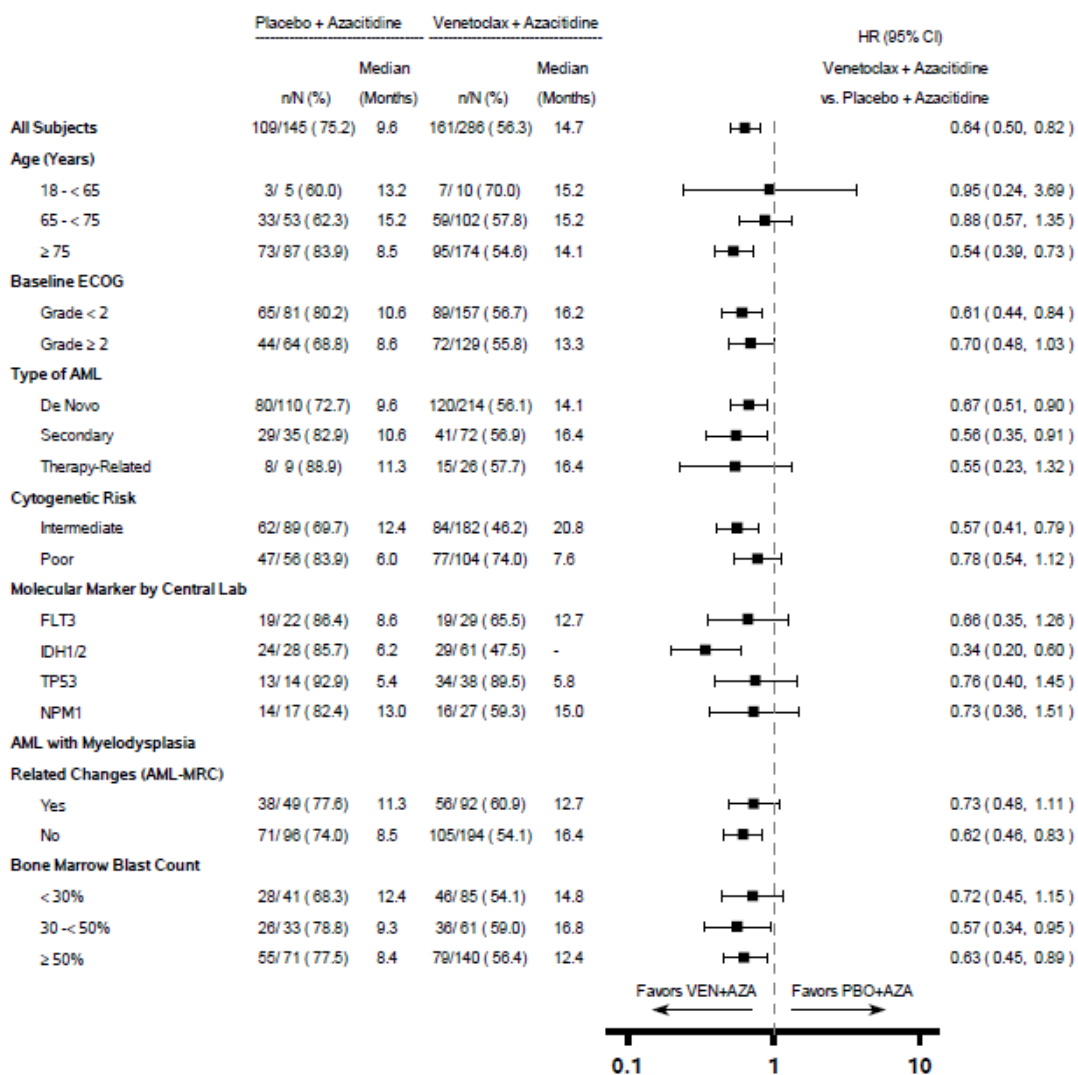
| | Placebo + Azacitidine | | Venetoclax + Azacitidine | | HR (95% CI) |
|---|---|---|---|---|---|
| | n/N (%) | Median (Months) | n/N (%) | Median (Months) | Venetoclax + Azacitidine vs. Placebo + Azacitidine |
| All Subjects | 109/145 ( 75.2) | 9.6 | 161/286 ( 56.3) | 14.7 | 0.64 ( 0.50, 0.82 ) |
| Age (Years) | | | | | |
| 18 - < 65 | 3/ 5 ( 60.0) | 13.2 | 7/ 10 ( 70.0) | 15.2 | 0.95 ( 0.24, 3.69 ) |
| 65 - < 75 | 33/ 53 ( 62.3) | 15.2 | 59/102 ( 57.8) | 15.2 | 0.88 ( 0.57, 1.35 ) |
| ≥ 75 | 73/ 87 ( 83.9) | 8.5 | 95/174 ( 54.6) | 14.1 | 0.54 ( 0.39, 0.73 ) |
| Baseline ECOG | | | | | |
| Grade < 2 | 65/ 81 ( 80.2) | 10.6 | 89/157 ( 56.7) | 16.2 | 0.61 ( 0.44, 0.84 ) |
| Grade ≥ 2 | 44/ 64 ( 68.8) | 8.6 | 72/129 ( 55.8) | 13.3 | 0.70 ( 0.48, 1.03 ) |
| Type of AML | | | | | |
| De Novo | 80/110 ( 72.7) | 9.6 | 120/214 ( 56.1) | 14.1 | 0.67 ( 0.51, 0.90 ) |
| Secondary | 29/ 35 ( 82.9) | 10.6 | 41/ 72 ( 56.9) | 16.4 | 0.56 ( 0.35, 0.91 ) |
| Therapy-Related | 8/ 9 ( 88.9) | 11.3 | 15/ 26 ( 57.7) | 16.4 | 0.55 ( 0.23, 1.32 ) |
| Cytogenetic Risk | | | | | |
| Intermediate | 62/ 89 ( 69.7) | 12.4 | 84/182 ( 46.2) | 20.8 | 0.57 ( 0.41, 0.79 ) |
| Poor | 47/ 56 ( 83.9) | 6.0 | 77/104 ( 74.0) | 7.6 | 0.78 ( 0.54, 1.12 ) |
| Molecular Marker by Central Lab | | | | | |
| FLT3 | 19/ 22 ( 86.4) | 8.6 | 19/ 29 ( 65.5) | 12.7 | 0.66 ( 0.35, 1.26 ) |
| IDH1/2 | 24/ 28 ( 85.7) | 6.2 | 29/ 61 ( 47.5) | - | 0.34 ( 0.20, 0.60 ) |
| TP53 | 13/ 14 ( 92.9) | 5.4 | 34/ 38 ( 89.5) | 5.8 | 0.76 ( 0.40, 1.45 ) |
| NPM1 | 14/ 17 ( 82.4) | 13.0 | 16/ 27 ( 59.3) | 15.0 | 0.73 ( 0.36, 1.51 ) |
| AML with Myelodysplasia Related Changes (AML-MRC) | | | | | |
| Yes | 38/ 49 ( 77.6) | 11.3 | 56/ 92 ( 60.9) | 12.7 | 0.73 ( 0.48, 1.11 ) |
| No | 71/ 96 ( 74.0) | 8.5 | 105/194 ( 54.1) | 16.4 | 0.62 ( 0.46, 0.83 ) |
| Bone Marrow Blast Count | | | | | |
| < 30% | 28/ 41 ( 68.3) | 12.4 | 46/ 85 ( 54.1) | 14.8 | 0.72 ( 0.45, 1.15 ) |
| 30 -< 50% | 26/ 33 ( 78.8) | 9.3 | 36/ 61 ( 59.0) | 16.8 | 0.57 ( 0.34, 0.95 ) |
| ≥ 50% | 55/ 71 ( 77.5) | 8.4 | 79/140 ( 56.4) | 12.4 | 0.63 ( 0.45, 0.89 ) |

Favors VEN+AZA Favors PBO+AZA

0.1 1 10